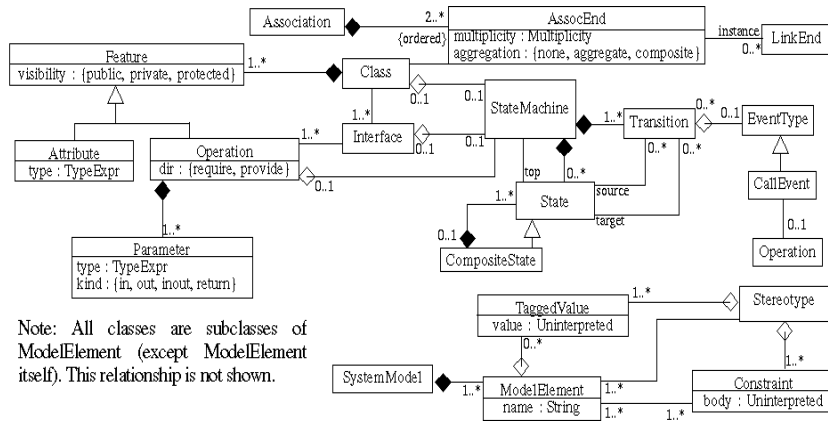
Association

2..*

{ordered}

AssocEnd
multiplicity : Multiplicity
aggregation : {none, aggregate, composite}

instance

0..*

LinkEnd

Feature
visibility : {public, private, protected}

1..*

Class

0..1

0..1

1..*

StateMachine

1..*

Transition

0..*

0..1

EventType

Attribute
type : TypeExpr

Operation
dir : {require, provide}

1..*

Interface

0..1

0..1

0..1

top

0..*

0..*

0..*

CallEvent

1..*

source

1..*

State

target

0..1

Operation

Parameter
type : TypeExpr
kind : {in, out, inout, return}

0..1

CompositeState

TaggedValue
value : Uninterpreted

1..*

Stereotype

Note: All classes are subclasses of ModelElement (except ModelElement itself). This relationship is not shown.

0..*

1..*

SystemModel

1..*

ModelElement
name : String

1..*

Constraint
body : Uninterpreted

1..*

1..*